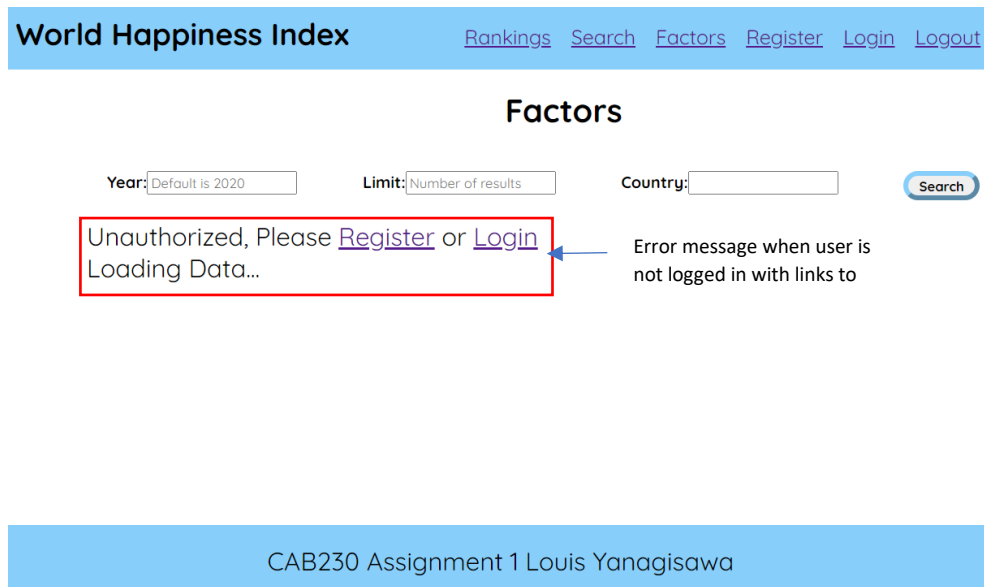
World Happiness Index

Rankings Search Factors Register Login Logout

Factors

Year: Default is 2020

Limit: Number of results

Country:

Search

Unauthorized, Please Register or Login
Loading Data...

Error message when user is not logged in with links to

CAB230 Assignment 1 Louis Yanagisawa